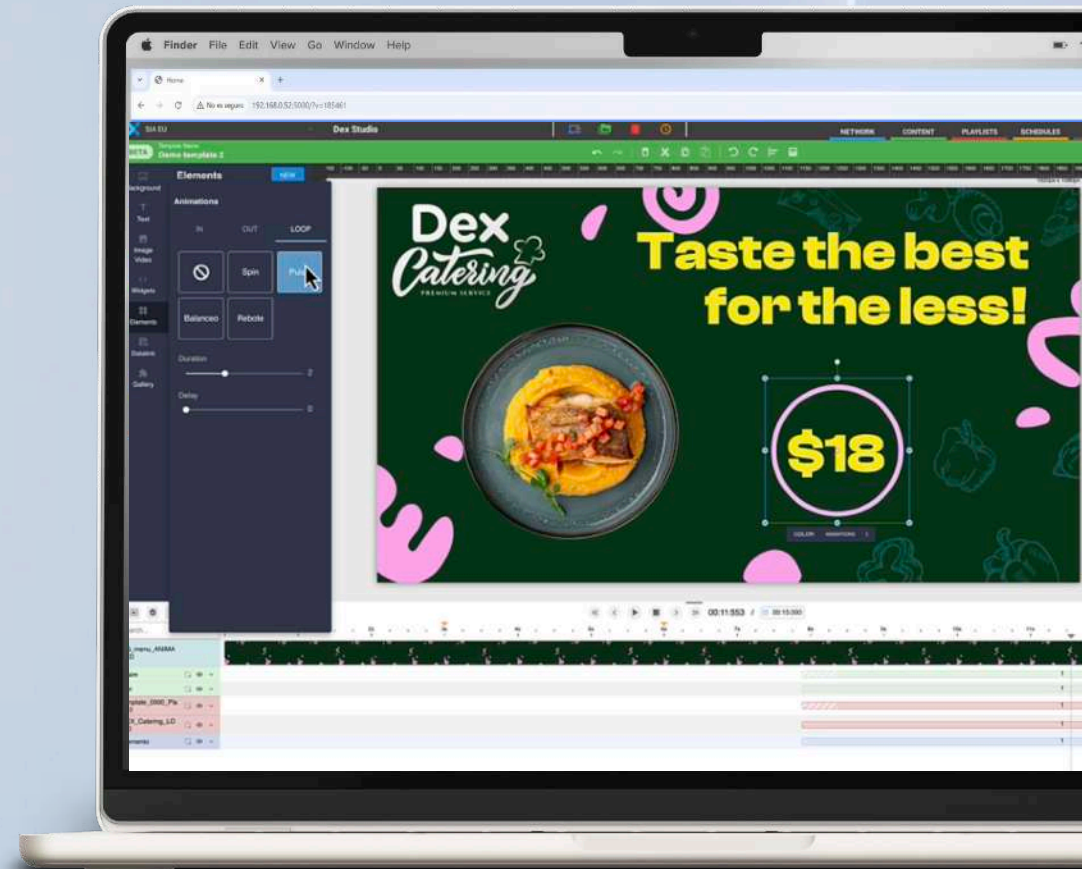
Finder File Edit View Go Window Help

Home

No es seguro 192.168.0.52:5000/?v=185461

Dex Studio

NETWORK CONTENT PLAYLISTS SCHEDULES

Template Name
Demo template 2

Background
Text
Image Video
Widgets
Elements
Datalink
Gallery

Elements NEW

Animations

IN OUT LOOP

Spin Pul

Balanceo Rebote

Duration 2

Delay 0

Dex Catering
PREMIUM SERVICE

Taste the best for the less!

$18

COLOR ANIMATIONS

00:11:553 / 00:15:000

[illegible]_menu_ANIMA

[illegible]plate_2000_Pla

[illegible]X_Catering_LO

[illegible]ements